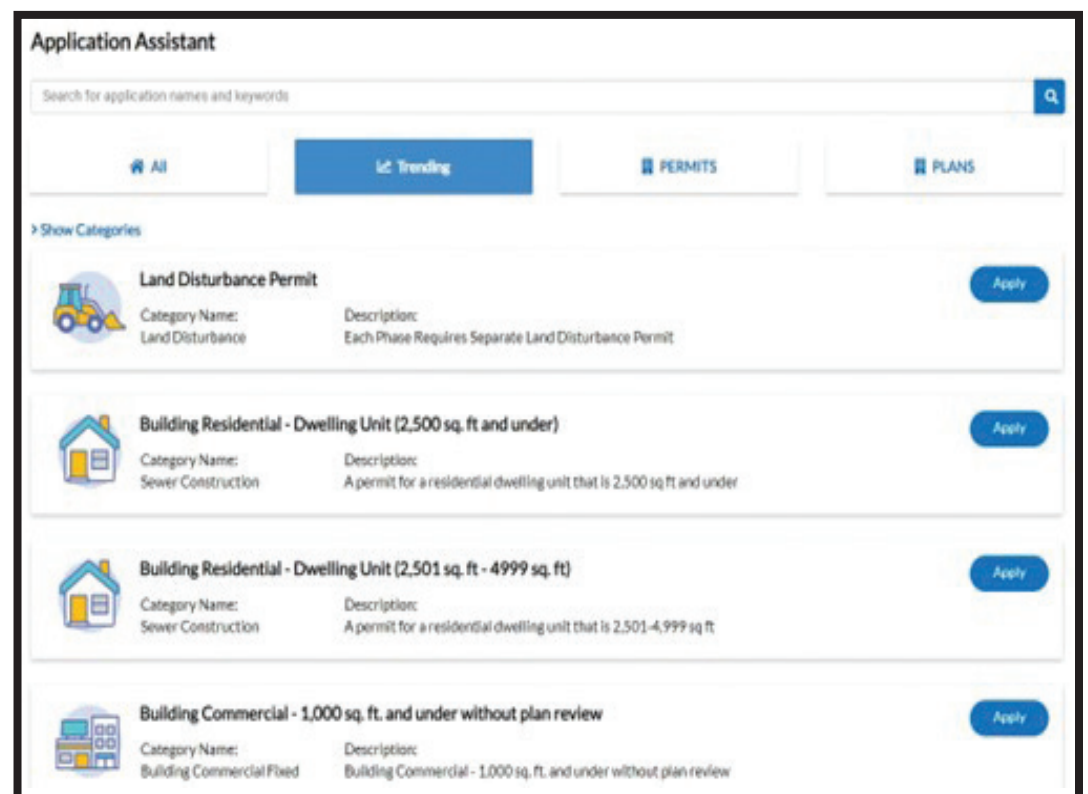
Application Assistant

Search for application names and keywords

All

Trending

PERMITS

PLANS

> Show Categories

Land Disturbance Permit

Category Name:
Land Disturbance

Description:
Each Phase Requires Separate Land Disturbance Permit

Apply

Building Residential - Dwelling Unit (2,500 sq. ft and under)

Category Name:
Sewer Construction

Description:
A permit for a residential dwelling unit that is 2,500 sq ft and under

Apply

Building Residential - Dwelling Unit (2,501 sq. ft - 4999 sq. ft)

Category Name:
Sewer Construction

Description:
A permit for a residential dwelling unit that is 2,501-4,999 sq ft

Apply

Building Commercial - 1,000 sq. ft. and under without plan review

Category Name:
Building Commercial Fixed

Description:
Building Commercial - 1,000 sq. ft. and under without plan review

Apply